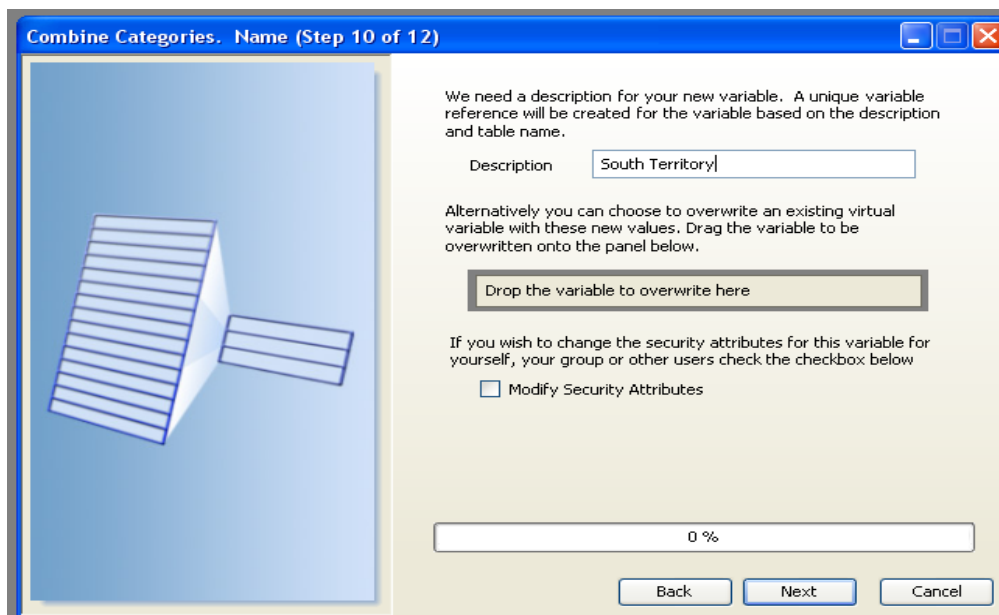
Combine Categories. Name (Step 10 of 12)

We need a description for your new variable. A unique variable reference will be created for the variable based on the description and table name.

Description South Territory

Alternatively you can choose to overwrite an existing virtual variable with these new values. Drag the variable to be overwritten onto the panel below.

Drop the variable to overwrite here

If you wish to change the security attributes for this variable for yourself, your group or other users check the checkbox below

Modify Security Attributes

0 %

Back Next Cancel